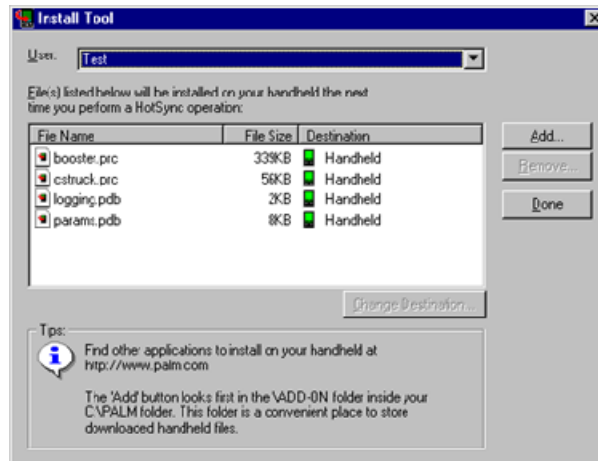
Install Tool

User: Test

File(s) listed below will be installed on your handheld the next time you perform a HotSync operation:

| File Name | File Size | Destination |
|---|---|---|
| booster.prc | 339KB | Handheld |
| cstruck.prc | 56KB | Handheld |
| logging.pdb | 2KB | Handheld |
| params.pdb | 8KB | Handheld |

Add...
Remove...
Done

Change Destination...

Tips:
Find other applications to install on your handheld at http://www.palm.com

The 'Add' button looks first in the \ADD-ON folder inside your C:\PALM folder. This folder is a convenient place to store downloaded handheld files.